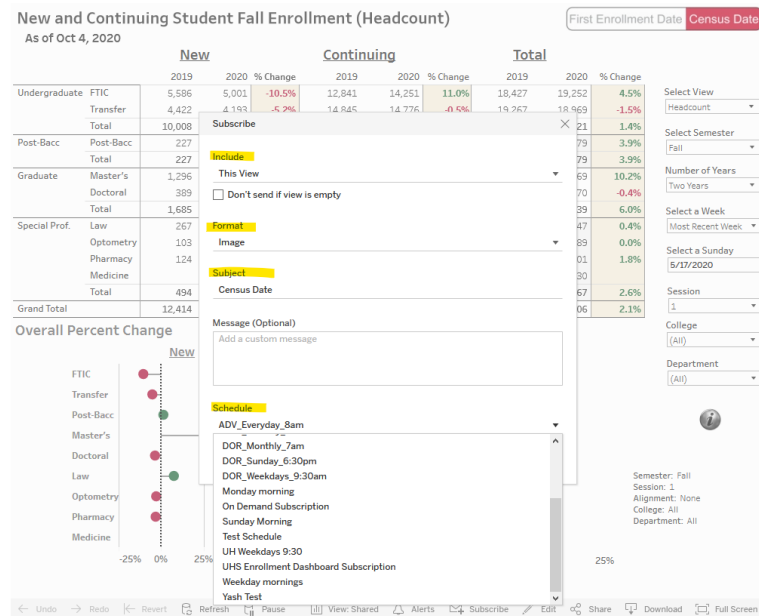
New and Continuing Student Fall Enrollment (Headcount)
As of Oct 4, 2020

First Enrollment Date | Census Date

| | | New | | | Continuing | | | Total | | |
|---|---|---|---|---|---|---|---|---|---|---|
| | | 2019 | 2020 | % Change | 2019 | 2020 | % Change | 2019 | 2020 | % Change |
| Undergraduate | FTIC | 5,586 | 5,001 | -10.5% | 12,841 | 14,251 | 11.0% | 18,427 | 19,252 | 4.5% |
| | Transfer | 4,422 | 4,193 | -5.2% | 14,845 | 14,776 | -0.5% | 19,267 | 18,969 | -1.5% |
| | Total | 10,008 | | | | | | | 21 | 1.4% |
| Post-Bacc | Post-Bacc | 227 | | | | | | | 79 | 3.9% |
| | Total | 227 | | | | | | | 79 | 3.9% |
| Graduate | Master's | 1,296 | | | | | | | 69 | 10.2% |
| | Doctoral | 389 | | | | | | | 70 | -0.4% |
| | Total | 1,685 | | | | | | | 39 | 6.0% |
| Special Prof. | Law | 267 | | | | | | | 47 | 0.4% |
| | Optometry | 103 | | | | | | | 89 | 0.0% |
| | Pharmacy | 124 | | | | | | | 01 | 1.8% |
| | Medicine | | | | | | | | 30 | |
| | Total | 494 | | | | | | | 67 | 2.6% |
| Grand Total | | 12,414 | | | | | | | 06 | 2.1% |

Select View
Headcount
Select Semester
Fall
Number of Years
Two Years
Select a Week
Most Recent Week
Select a Sunday
5/17/2020
Session
1
College
(All)
Department
(All)

Overall Percent Change
New
FTIC
Transfer
Post-Bacc
Master's
Doctoral
Law
Optometry
Pharmacy
Medicine
-25% 0% 25%
25%

Semester: Fall
Session: 1
Alignment: None
College: All
Department: All

Subscribe
Include
This View
Don't send if view is empty
Format
Image
Subject
Census Date
Message (Optional)
Add a custom message
Schedule
ADV_Everyday_8am
DOR_Monthly_7am
DOR_Sunday_6:30pm
DOR_Weekdays_9:30am
Monday morning
On Demand Subscription
Sunday Morning
Test Schedule
UH Weekdays 9:30
UHS Enrollment Dashboard Subscription
Weekday mornings
Yash Test

Undo Redo Revert Refresh Pause View: Shared Alerts Subscribe Edit Share Download Full Screen